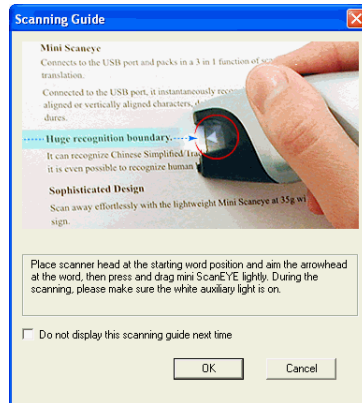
Scanning Guide

Mini Scaneye

Connects to the USB port and packs in a 3 in 1 function of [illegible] translation.

Connected to the USB port, it instantaneously recog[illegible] aligned or vertically aligned characters, d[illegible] dures.

Huge recognition boundary.

It can recognize Chinese Simplified Tra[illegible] it is even possible to recognize human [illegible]

Sophisticated Design

Scan away effortlessly with the lightweight Mini Scaneye at 35g wi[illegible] sign.

Place scanner head at the starting word position and aim the arrowhead at the word, then press and drag mini ScanEYE lightly. During the scanning, please make sure the white auxiliary light is on.

Do not display this scanning guide next time

OK

Cancel